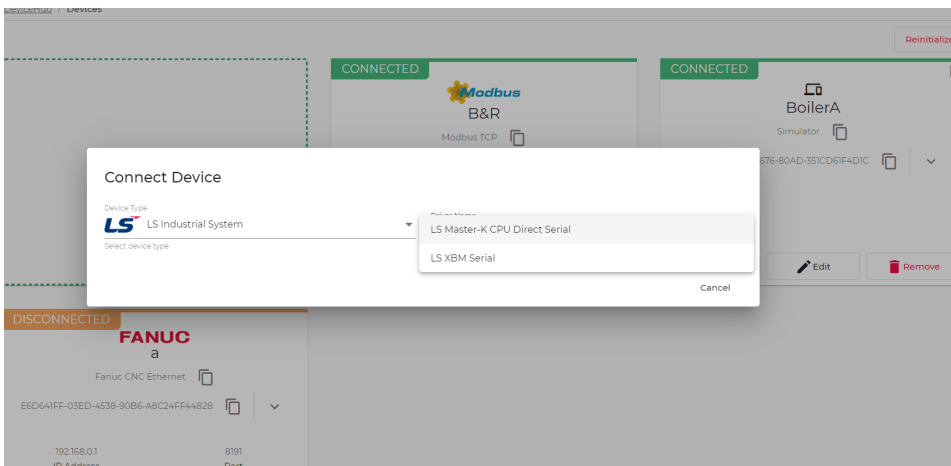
DeviceHub / Devices

Reinitialize

CONNECTED

Modbus

B&R

Modbus TCP

CONNECTED

BoilerA

Simulator

676-80AD-351CD61F4D1C

Edit

Remove

Connect Device

Device Type

LS

LS Industrial System

Select device type

Driver Name

LS Master-K CPU Direct Serial

LS XBM Serial

Cancel

DISCONNECTED

FANUC

a

Fanuc CNC Ethernet

E6D641FF-03ED-4538-90B6-A8C24FF44828

192.168.0.1

IP Address

8191

Port